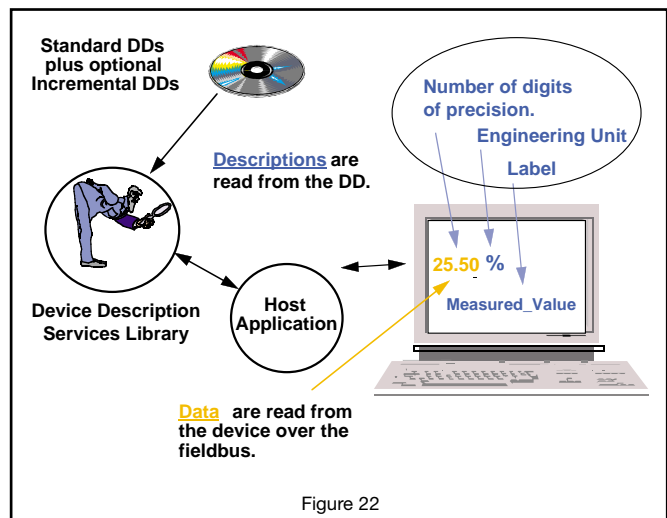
Standard DDs plus optional Incremental DDs

Number of digits of precision.

Engineering Unit

Label

Descriptions are read from the DD.

25.50 %

Measured_Value

Device Description Services Library

Host Application

Data are read from the device over the fieldbus.

Figure 22